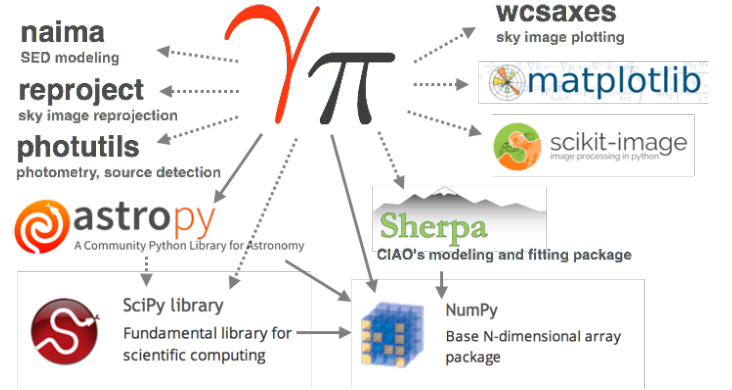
naima
SED modeling

reproject
sky image reprojection

photutils
photometry, source detection

$\gamma\pi$

wcsaxes
sky image plotting

matplotlib

scikit-image
image processing in python

Sherpa
CIAO's modeling and fitting package

astropy
A Community Python Library for Astronomy

SciPy library
Fundamental library for scientific computing

NumPy
Base N-dimensional array package